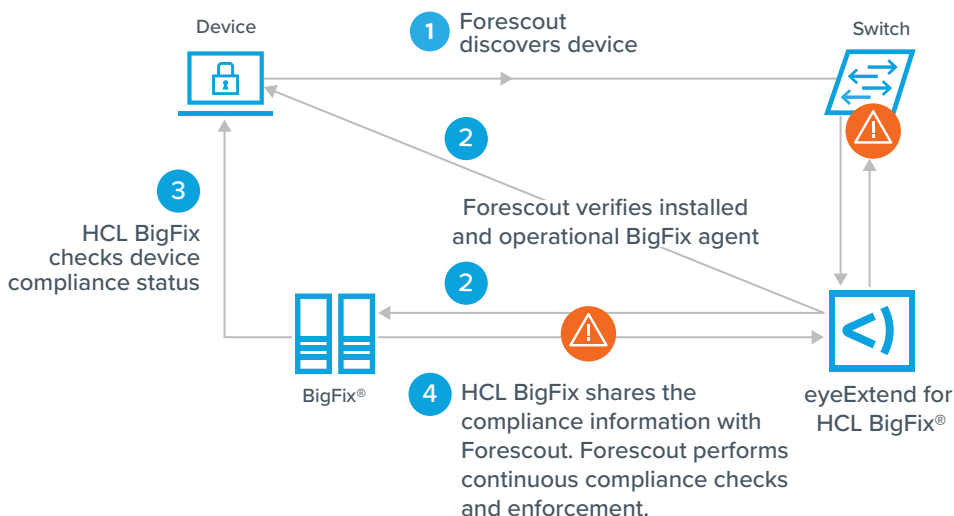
Device

1 Forescout discovers device

Switch

2

Forescout verifies installed and operational BigFix agent

3 HCL BigFix checks device compliance status

2

BigFix®

4 HCL BigFix shares the compliance information with Forescout. Forescout performs continuous compliance checks and enforcement.

eyeExtend for HCL BigFix®